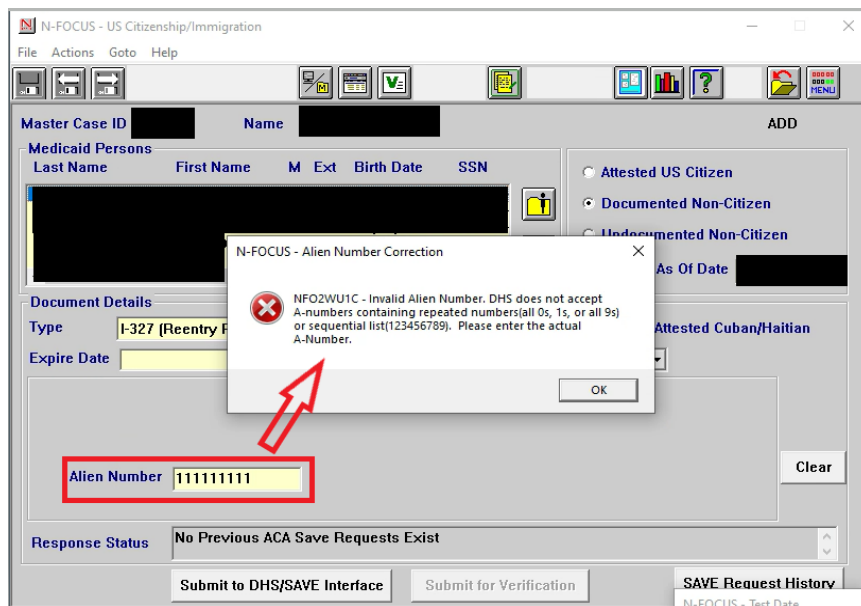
N-FOCUS - US Citizenship/Immigration

File Actions Goto Help

MENU

Master Case ID Name ADD

Medicaid Persons

Last Name First Name M Ext Birth Date SSN

Attested US Citizen

Documented Non-Citizen

Undocumented Non-Citizen

As Of Date

Document Details

Type I-327 (Reentry P

Expire Date

Attested Cuban/Haitian

N-FOCUS - Alien Number Correction

NFO2WU1C - Invalid Alien Number. DHS does not accept A-numbers containing repeated numbers(all 0s, 1s, or all 9s) or sequential list(123456789). Please enter the actual A-Number.

OK

Alien Number 111111111

Clear

Response Status No Previous ACA Save Requests Exist

Submit to DHS/SAVE Interface

Submit for Verification

SAVE Request History

N-FOCUS - Test Date